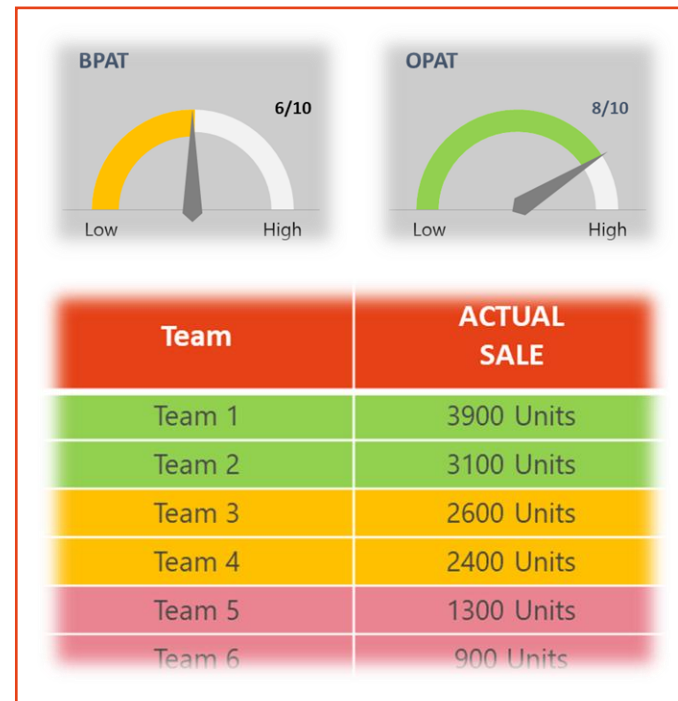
BPAT

6/10

Low High

OPAT

8/10

Low High

| Team | ACTUAL SALE |
|---|---|
| Team 1 | 3900 Units |
| Team 2 | 3100 Units |
| Team 3 | 2600 Units |
| Team 4 | 2400 Units |
| Team 5 | 1300 Units |
| Team 6 | 900 Units |